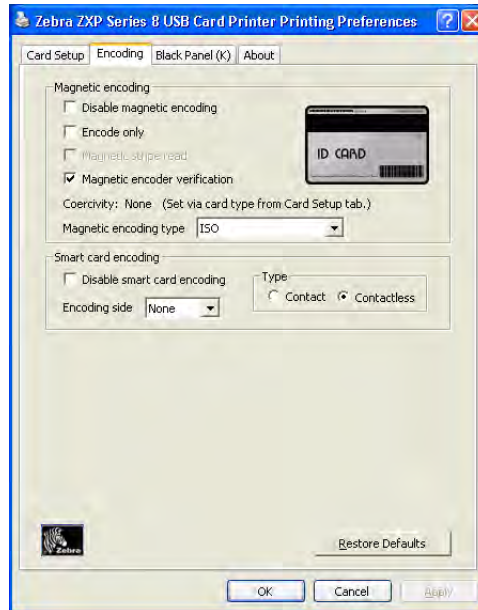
Zebra ZXP Series 8 USB Card Printer Printing Preferences

Card Setup | Encoding | Black Panel (K) | About

Magnetic encoding
Disable magnetic encoding
Encode only
Magnetic stripe read
Magnetic encoder verification

ID CARD

Coercivity: None (Set via card type from Card Setup tab.)
Magnetic encoding type ISO

Smart card encoding
Disable smart card encoding
Type
Contact Contactless
Encoding side None

Zebra

Restore Defaults

OK Cancel Apply